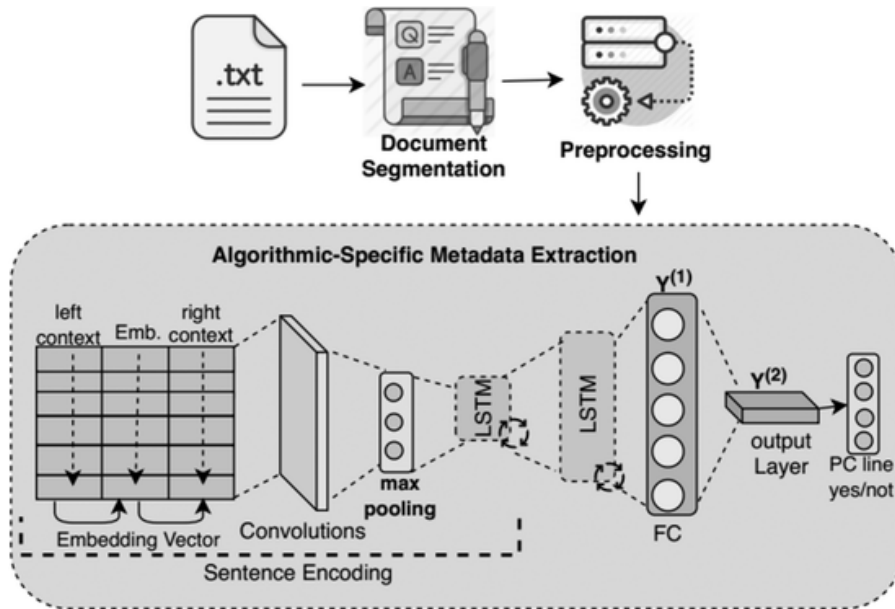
.txt

Q

A

Document Segmentation

Preprocessing

Algorithmic-Specific Metadata Extraction

left context

Emb.

right context

Embedding Vector

Convolutions

max pooling

LSTM

LSTM

$Y^{(1)}$

FC

$Y^{(2)}$

output Layer

PC line yes/not

Sentence Encoding